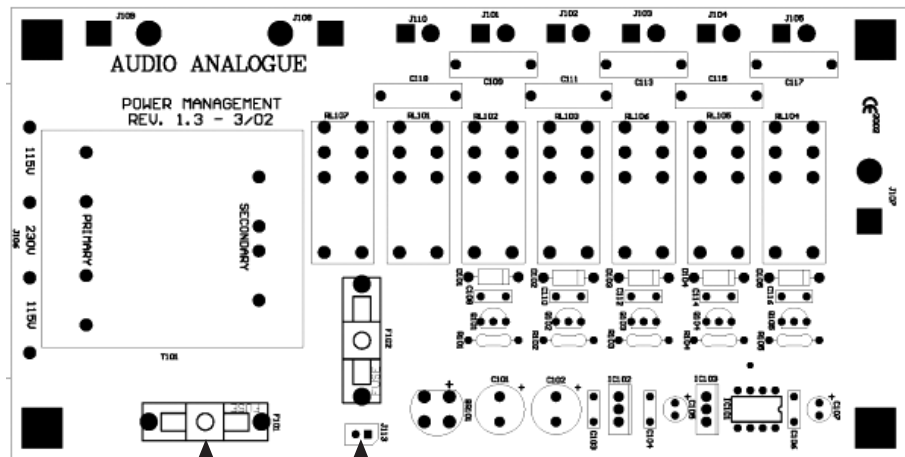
J109
J108
J110
J101
J102
J103
J104
J105
AUDIO ANALOGUE
C118
C109
C111
C113
C115
C117
POWER MANAGEMENT
REV. 1.3 - 3/02
RL107
RL101
RL102
RL103
RL106
RL105
RL104
115V
230V
115V
J106
PRIMARY
SECONDARY
T101
J107
F102
F101
J113
C101
C102
IC102
IC103
C107